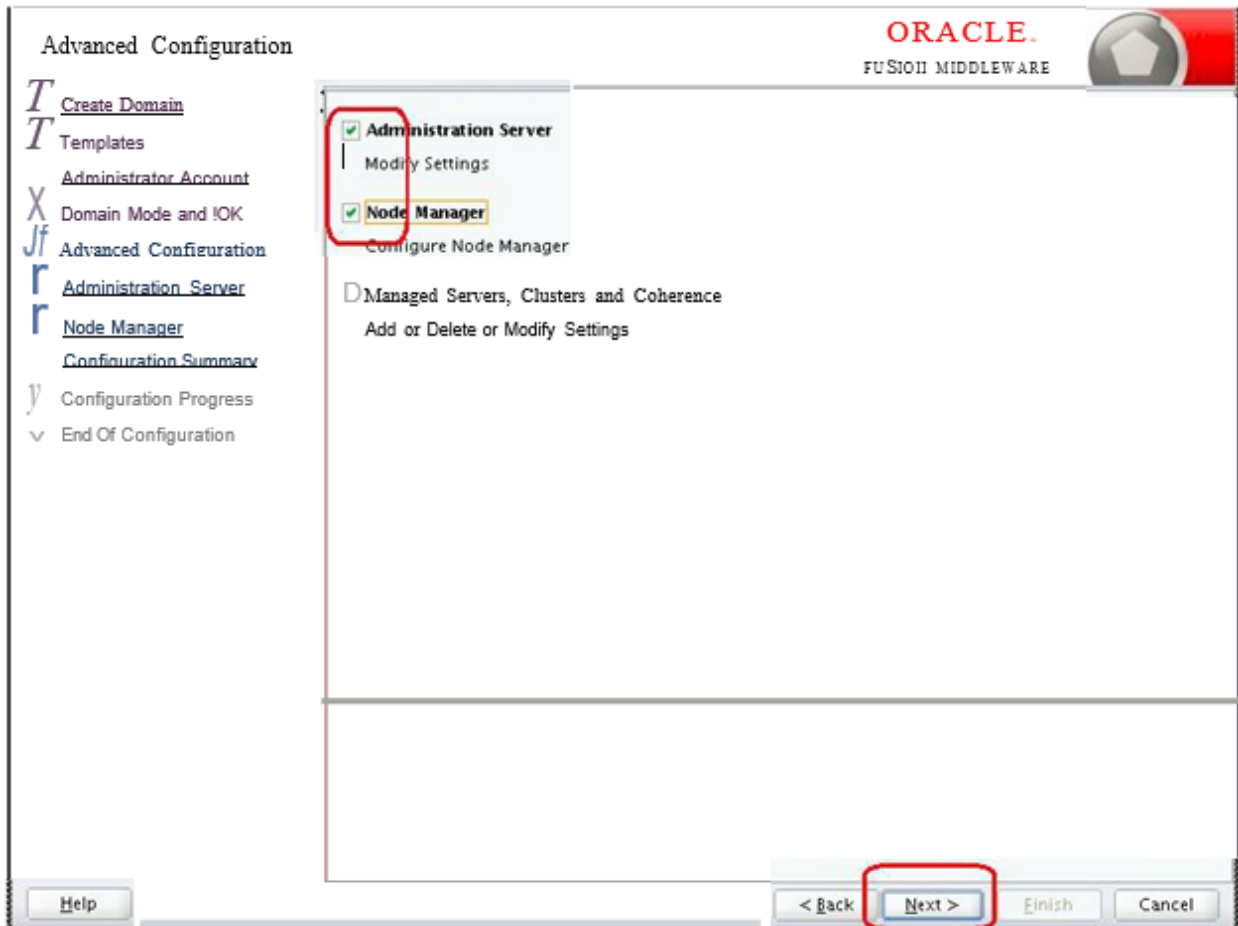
Advanced Configuration

ORACLE.
FUSIOII MIDDLEWARE

T Create Domain
T Templates
Administrator Account
X Domain Mode and !OK
Jf Advanced Configuration
r Administration Server
r Node Manager
Configuration Summary
y Configuration Progress
v End Of Configuration

Administration Server
Modify Settings

Node Manager
Configure Node Manager

D Managed Servers, Clusters and Coherence
Add or Delete or Modify Settings

Help

< Back
Next >
Finish
Cancel